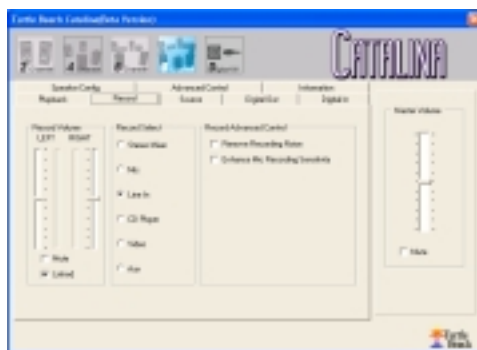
Turtle Beach Catalina(beta Version)

CATALINA

Speaker Config | Advanced Control | Information
Playback | Record | Source | Digital Out | Digital In

Record Volume
LEFT RIGHT
Mute
Locked

Record Select
Stereo Mixer
Mic
Line In
CD Player
Video
Aux

Record Advanced Control
Reserve Recording Noise
Enhance Mic Recording Sensitivity

Master Volume
Mute

Turtle Beach